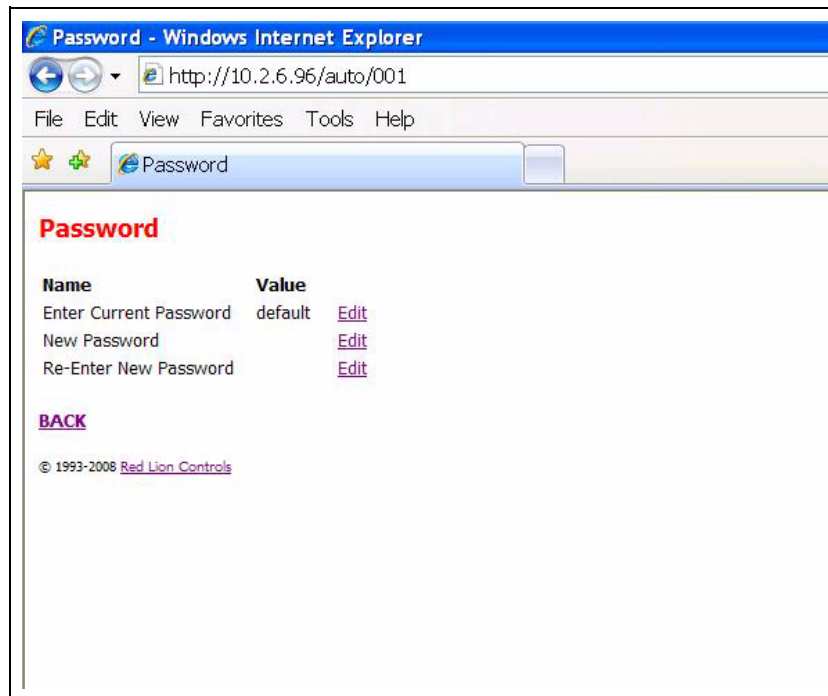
Password - Windows Internet Explorer

http://10.2.6.96/auto/001

File Edit View Favorites Tools Help

Password

Password

| Name | Value | |
|---|---|---|
| Enter Current Password | default | Edit |
| New Password | | Edit |
| Re-Enter New Password | | Edit |

BACK

© 1993-2008 Red Lion Controls